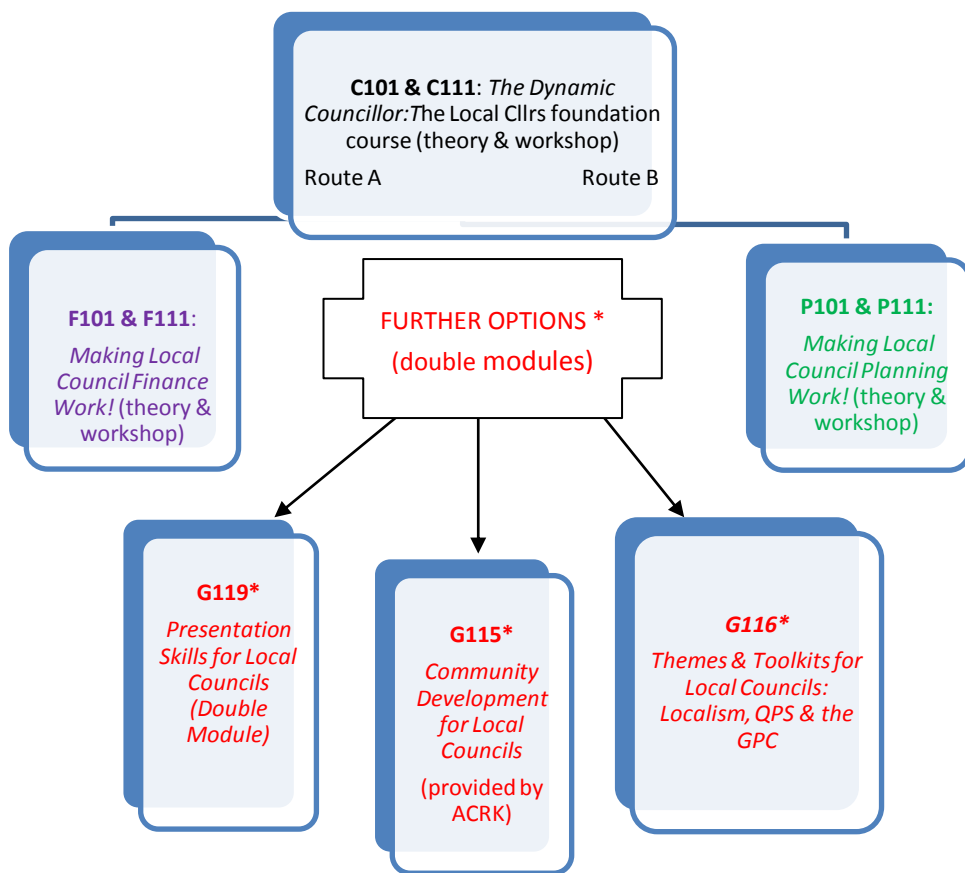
**C101 & C111**: *The Dynamic Councillor:*The Local Cllrs foundation course (theory & workshop)

Route A

Route B

**F101 & F111**:

*Making Local Council Finance Work!* (theory & workshop)

FURTHER OPTIONS *

(double modules)

**P101 & P111:**

*Making Local Council Planning Work!* (theory & workshop)

**G119***

*Presentation Skills for Local Councils (Double Module)*

**G115***

*Community Development for Local Councils*

(provided by ACRK)

***G116****

*Themes & Toolkits for Local Councils: Localism, QPS & the GPC*